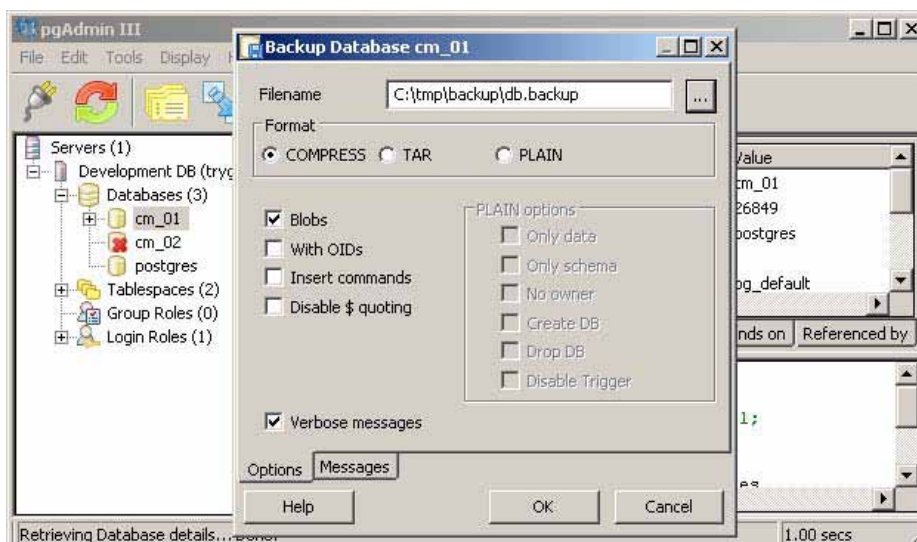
pgAdmin III

File Edit Tools Display

Servers (1)
Development DB (tryg
Databases (3)
cm_01
cm_02
postgres
Tablespaces (2)
Group Roles (0)
Login Roles (1)

Backup Database cm_01

Filename C:\tmp\backup\db.backup ...

Format
COMPRESS TAR PLAIN

Blobs
With OIDs
Insert commands
Disable $ quoting

PLAIN options
Only data
Only schema
No owner
Create DB
Drop DB
Disable Trigger

Verbose messages

Options Messages

Help OK Cancel

Value
cm_01
26849
postgres
pg_default

nds on Referenced by

l;

Retrieving Database details... Done.

1.00 secs